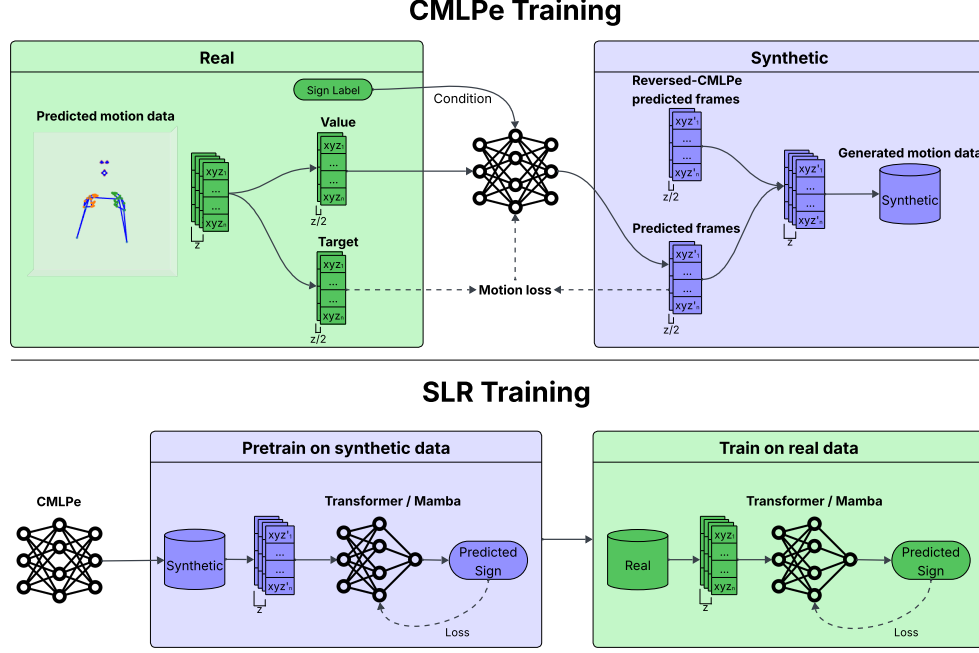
CMLPe Training

Real

Sign Label

Condition

Predicted motion data

$xyz_1$
...
$xyz_n$
z

Value
$xyz_1$
...
$xyz_n$
z/2

Target
$xyz_1$
...
$xyz_n$
z/2

Motion loss

Synthetic

Reversed-CMLPe predicted frames
$xyz'_1$
...
$xyz'_n$
z/2

Predicted frames
$xyz'_1$
...
$xyz'_n$
z/2

$xyz'_1$
...
$xyz'_n$
z

Generated motion data

Synthetic

SLR Training

CMLPe

Pretrain on synthetic data

Synthetic

$xyz'_1$
...
$xyz'_n$
z

Transformer / Mamba

Predicted Sign

Loss

Train on real data

Real

$xyz_1$
...
$xyz_n$
z

Transformer / Mamba

Predicted Sign

Loss